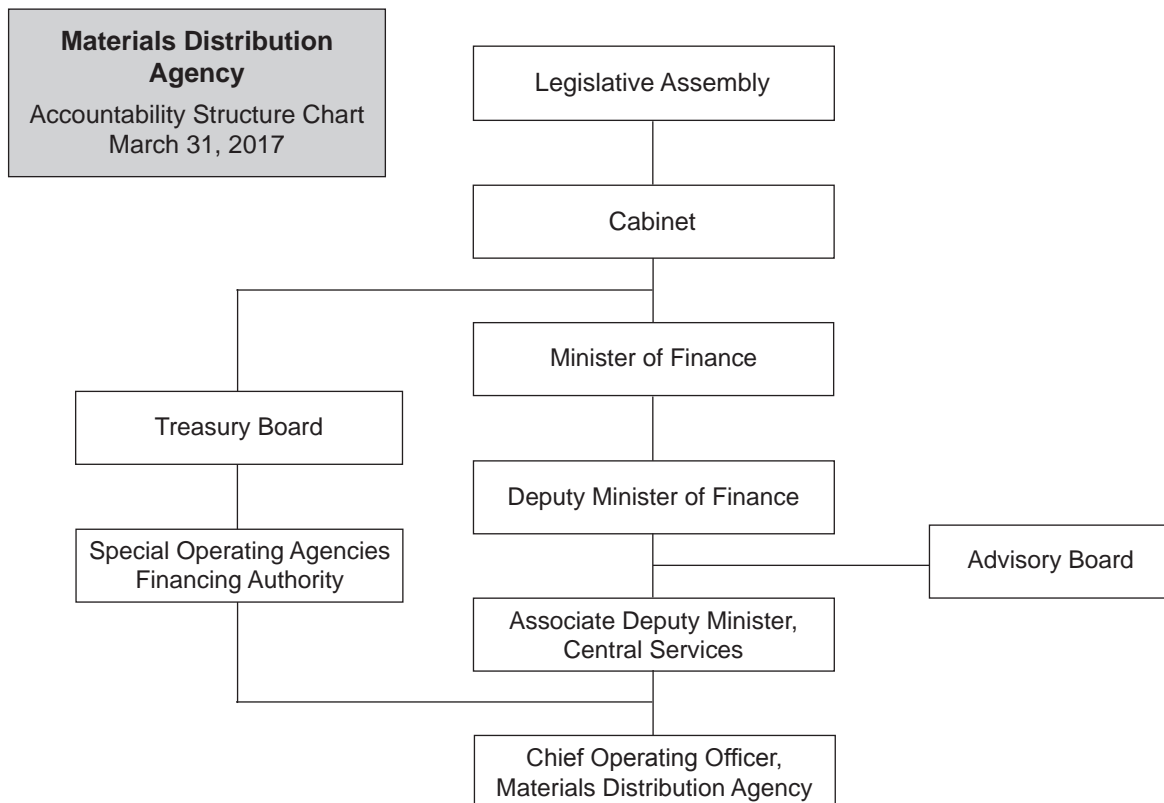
Materials Distribution Agency
Accountability Structure Chart
March 31, 2017

Legislative Assembly

Cabinet

Minister of Finance

Treasury Board

Deputy Minister of Finance

Special Operating Agencies Financing Authority

Advisory Board

Associate Deputy Minister, Central Services

Chief Operating Officer, Materials Distribution Agency